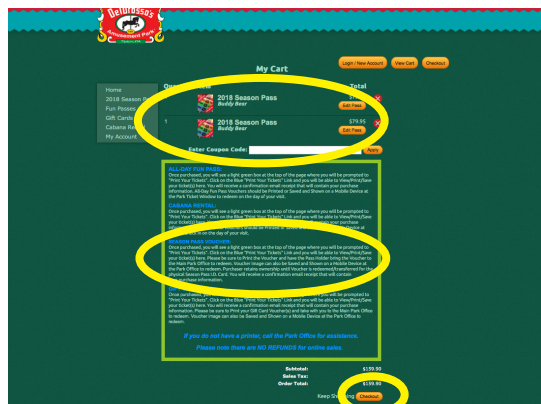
DelGrosso's Amusement Park

My Cart

Login / New Account
View Cart
Checkout

Home
2018 Season P
Fun Passes
Gift Cards
Cabana Re
My Account

Qu
Total

2018 Season Pass
Buddy Bear
Edit Pass

1
2018 Season Pass
Buddy Bear
$79.95
Edit Pass

Enter Coupon Code:
Apply

ALL-DAY FUN PASS:
Once purchased, you will see a light green box at the top of the page where you will be prompted to "Print Your Tickets". Click on the Blue "Print Your Tickets" Link and you will be able to View/Print/Save your ticket(s) here. You will receive a confirmation email receipt that will contain your purchase information. All-Day Fun Pass Vouchers should be Printed or Saved and Shown on a Mobile Device at the Park Ticket Window to redeem on the day of your visit.

CABANA RENTAL:
Once purchased, you will see a light green box at the top of the page where you will be prompted to "Print Your Tickets". Click on the Blue "Print Your Tickets" Link and you will be able to View/Print/Save your ticket(s) here. You will receive a confirmation email receipt that will contain your purchase information. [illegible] should be Printed or Saved and Shown on a Mobile Device at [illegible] on the day of your visit.

SEASON PASS VOUCHER:
Once purchased, you will see a light green box at the top of the page where you will be prompted to "Print Your Tickets". Click on the Blue "Print Your Tickets" Link and you will be able to View/Print/Save your ticket(s) here. Please be sure to Print the Voucher and have the Pass Holder bring the Voucher to the Main Park Office to redeem. Voucher image can also be Saved and Shown on a Mobile Device at the Park Office to redeem. Purchaser retains ownership until Voucher is redeemed/transferred for the physical Season Pass I.D. Card. You will receive a confirmation email receipt that will contain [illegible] information.

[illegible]
Once purchased, you will see a light green box at the top of the page where you will be prompted to "Print Your Tickets". Click on the Blue "Print Your Tickets" Link and you will be able to View/Print/Save your ticket(s) here. You will receive a confirmation email receipt that will contain your purchase information. Please be sure to Print your Gift Card Voucher(s) and take with you to the Main Park Office to redeem. Voucher image can also be Saved and Shown on a Mobile Device at the Park Office to redeem.

If you do not have a printer, call the Park Office for assistance.

Please note there are NO REFUNDS for online sales.

Subtotal: $159.90
Sales Tax:
Order Total: $159.90

Keep Sh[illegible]
Checkout